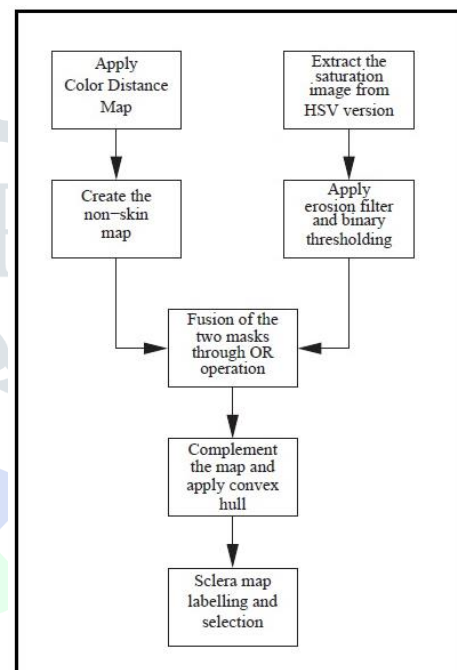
Apply Color Distance Map

Extract the saturation image from HSV version

Create the non−skin map

Apply erosion filter and binary thresholding

Fusion of the two masks through OR operation

Complement the map and apply convex hull

Sclera map labelling and selection